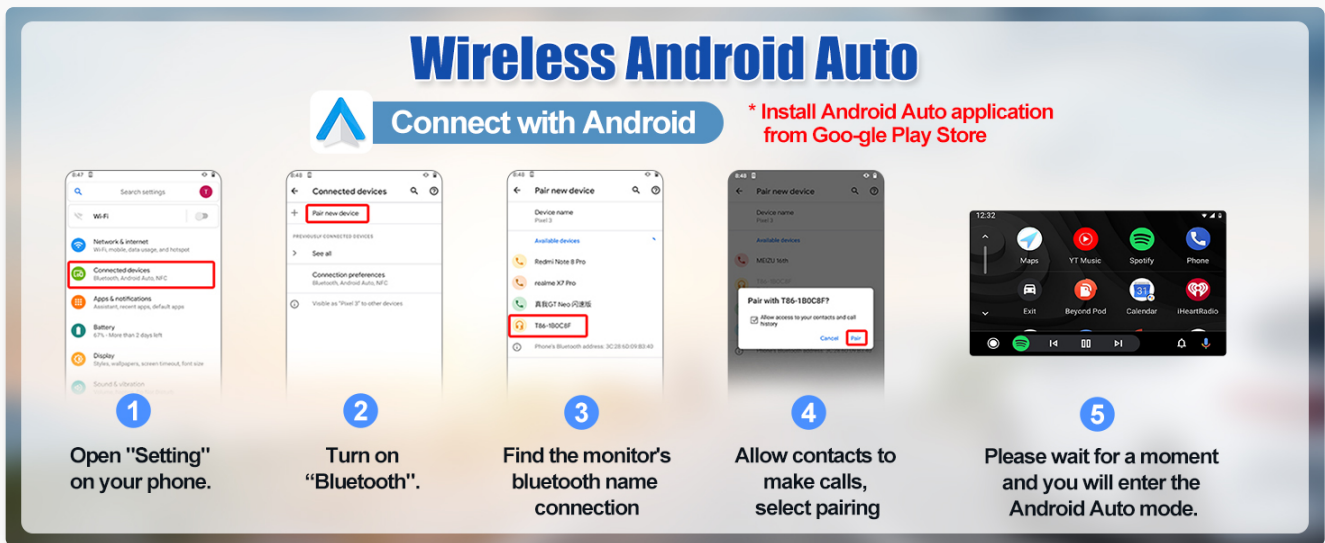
Wireless Android Auto

Connect with Android

* Install Android Auto application from Goo-gle Play Store

8:47

Search settings

Wi-Fi

Network & internet
Wi-Fi, mobile, data usage, and hotspot

Connected devices
Bluetooth, Android Auto, NFC

Apps & notifications
Assistant, recent apps, default apps

Battery
67% - More than 2 days left

Display
Styles, wallpapers, screen timeout, font size

Sound & vibration

8:45

Connected devices

Pair new device

PREVIOUSLY CONNECTED DEVICES

See all

Connection preferences
Bluetooth, Android Auto, NFC

Visible as "Pixel 3" to other devices

8:48

Pair new device

Device name
Pixel 3

Available devices

Redmi Note 8 Pro

realme X7 Pro

真我GT Neo 闪速版

T86-1B0C8F

Phone's Bluetooth address: 3C:28:6D:09:B3:40

8:48

Pair new device

Device name
Pixel 3

Available devices

MEIZU 16th

Pair with T86-1B0C8F?

Allow access to your contacts and call history

Cancel

Pair

12:32

Maps

YT Music

Spotify

Phone

Exit

Beyond Pod

Calendar

iHeartRadio

1

Open "Setting" on your phone.

2

Turn on "Bluetooth".

3

Find the monitor's bluetooth name connection

4

Allow contacts to make calls, select pairing

5

Please wait for a moment and you will enter the Android Auto mode.